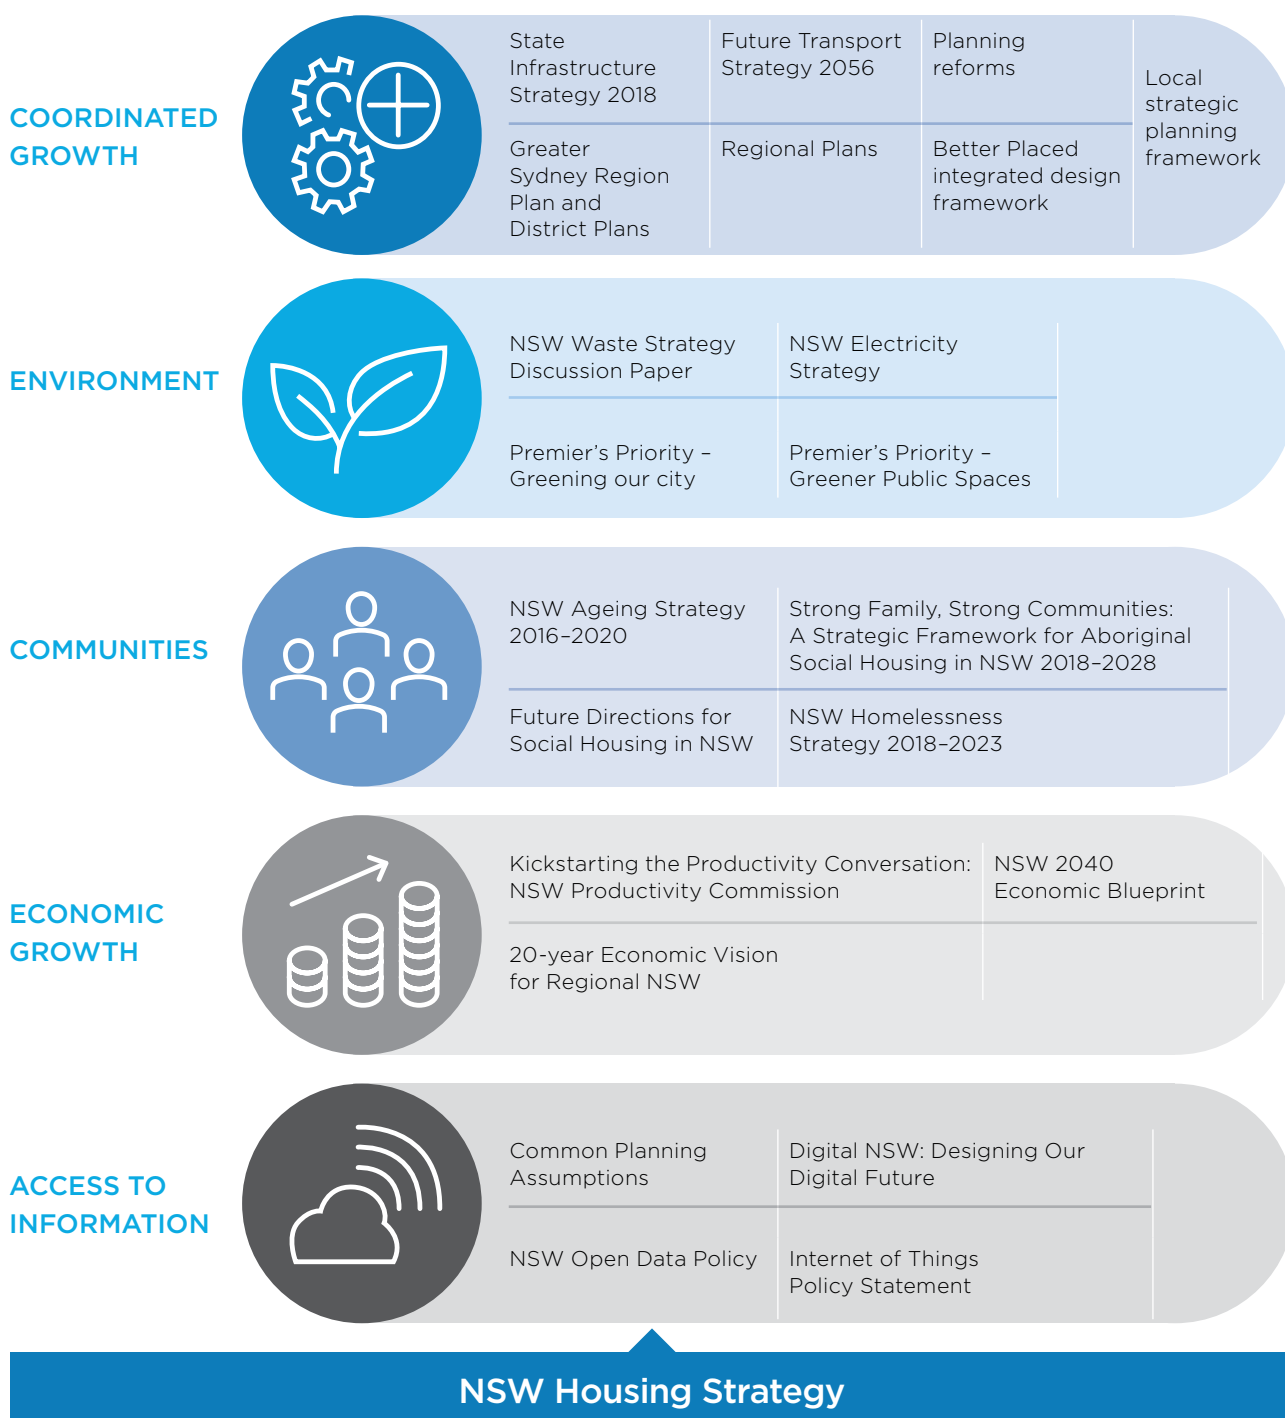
COORDINATED GROWTH

State Infrastructure Strategy 2018

Future Transport Strategy 2056

Planning reforms

Local strategic planning framework

Greater Sydney Region Plan and District Plans

Regional Plans

Better Placed integrated design framework

ENVIRONMENT

NSW Waste Strategy Discussion Paper

NSW Electricity Strategy

Premier's Priority – Greening our city

Premier's Priority – Greener Public Spaces

COMMUNITIES

NSW Ageing Strategy 2016–2020

Strong Family, Strong Communities: A Strategic Framework for Aboriginal Social Housing in NSW 2018–2028

Future Directions for Social Housing in NSW

NSW Homelessness Strategy 2018–2023

ECONOMIC GROWTH

Kickstarting the Productivity Conversation: NSW Productivity Commission

NSW 2040 Economic Blueprint

20-year Economic Vision for Regional NSW

ACCESS TO INFORMATION

Common Planning Assumptions

Digital NSW: Designing Our Digital Future

NSW Open Data Policy

Internet of Things Policy Statement

NSW Housing Strategy